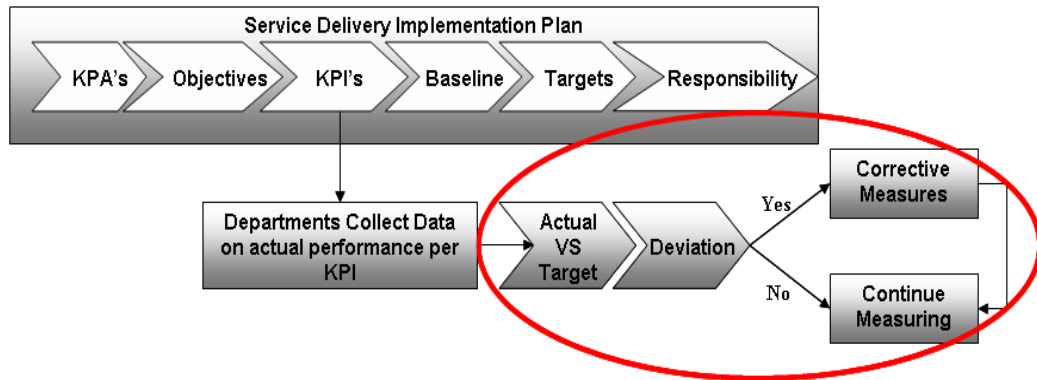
Service Delivery Implementation Plan

KPA's

Objectives

KPI's

Baseline

Targets

Responsibility

Departments Collect Data on actual performance per KPI

Actual VS Target

Deviation

Yes

No

Corrective Measures

Continue Measuring